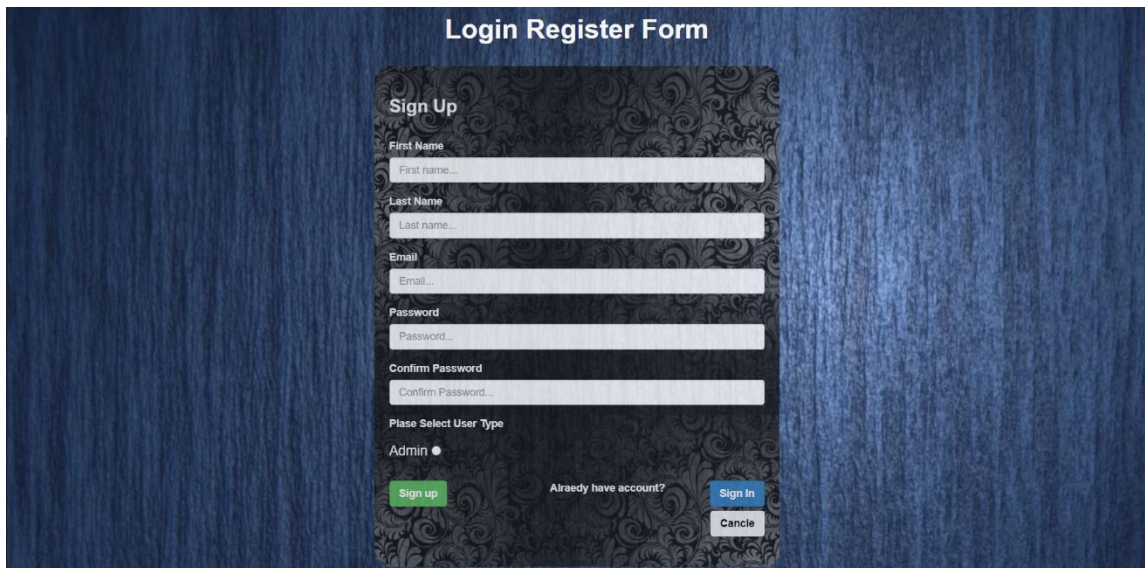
Login Register Form

Sign Up

First Name

First name...

Last Name

Last name...

Email

Email...

Password

Password...

Confirm Password

Confirm Password...

Plase Select User Type

Admin

Sign up

Alraedy have account?

Sign In

Cancle